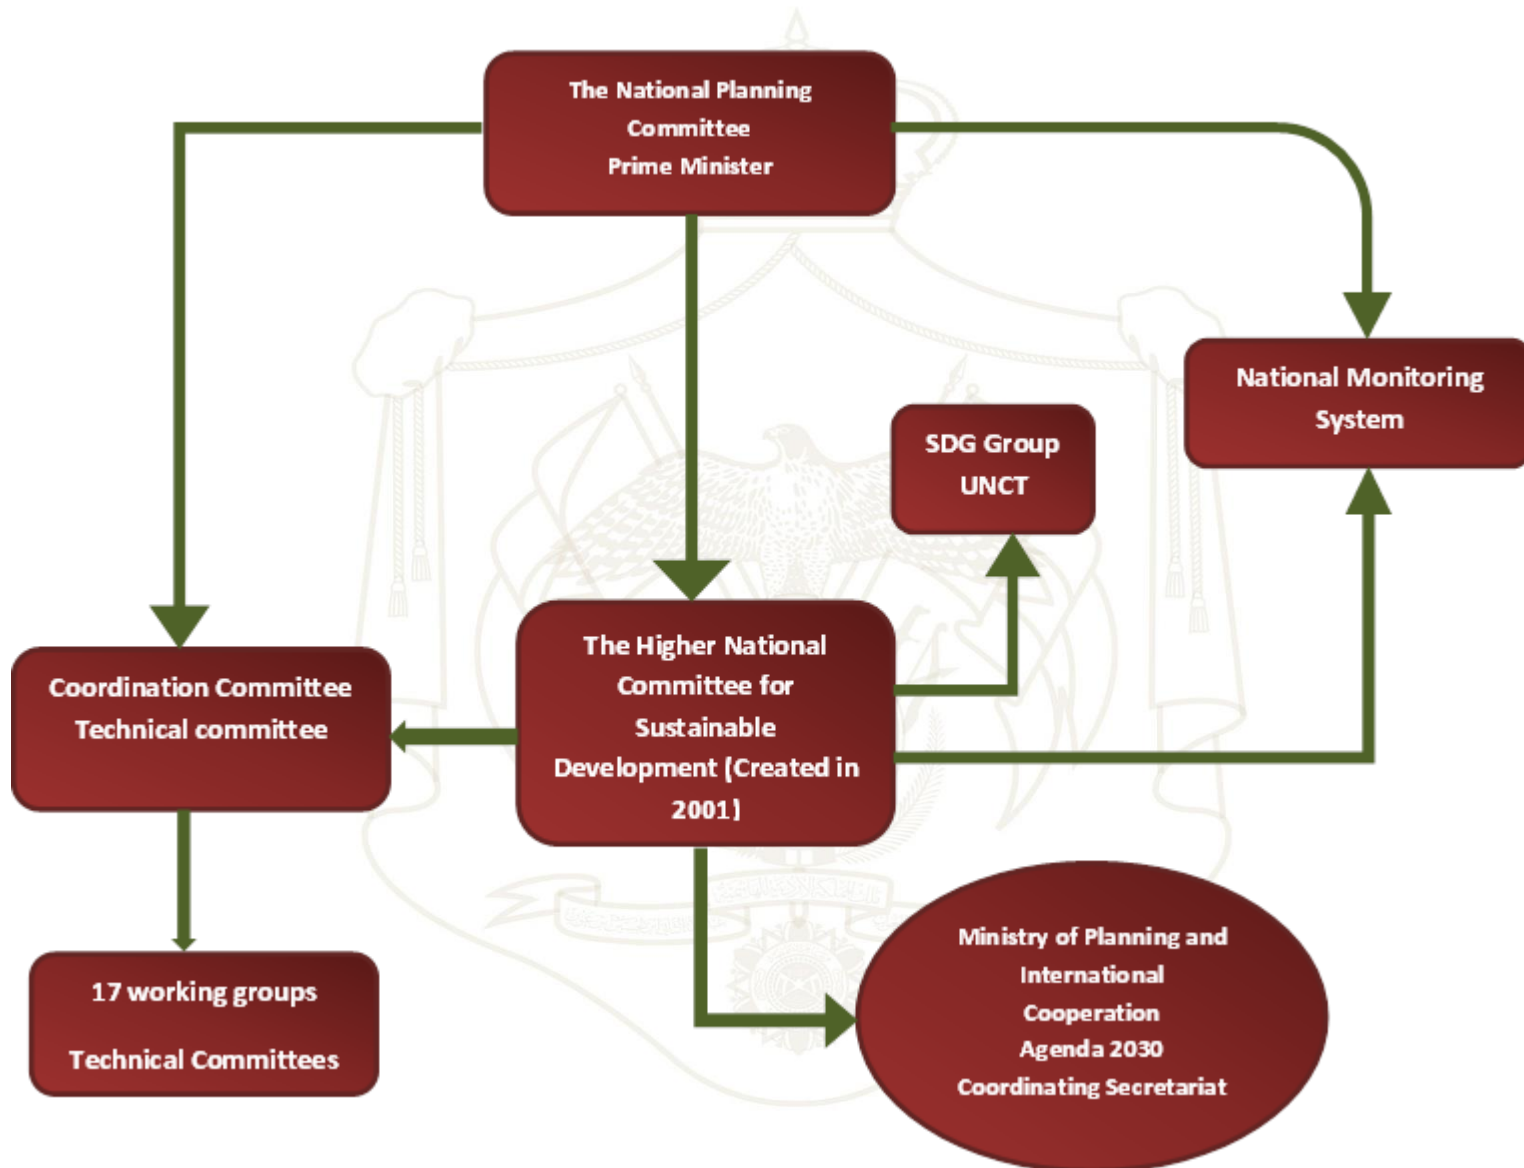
The National Planning Committee
Prime Minister

National Monitoring System

SDG Group
UNCT

Coordination Committee
Technical committee

The Higher National Committee for Sustainable Development (Created in 2001)

17 working groups

Technical Committees

Ministry of Planning and International Cooperation
Agenda 2030
Coordinating Secretariat